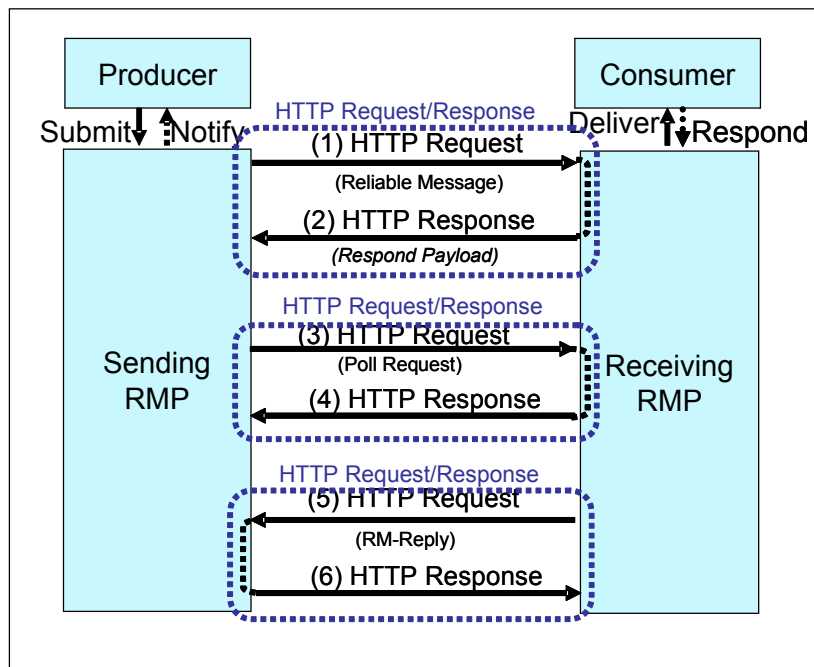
Producer

Consumer

Submit

Notify

HTTP Request/Response

Deliver

Respond

(1) HTTP Request

(Reliable Message)

(2) HTTP Response

(Respond Payload)

HTTP Request/Response

Sending RMP

(3) HTTP Request

(Poll Request)

Receiving RMP

(4) HTTP Response

HTTP Request/Response

(5) HTTP Request

(RM-Reply)

(6) HTTP Response